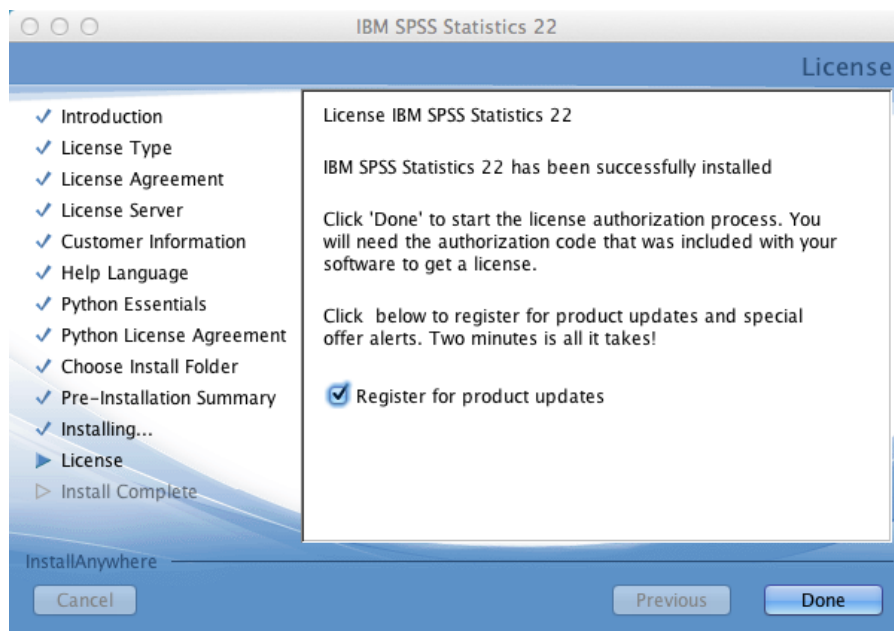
IBM SPSS Statistics 22

License

Introduction
License Type
License Agreement
License Server
Customer Information
Help Language
Python Essentials
Python License Agreement
Choose Install Folder
Pre-Installation Summary
Installing...
License
Install Complete

License IBM SPSS Statistics 22

IBM SPSS Statistics 22 has been successfully installed

Click 'Done' to start the license authorization process. You will need the authorization code that was included with your software to get a license.

Click  below to register for product updates and special offer alerts. Two minutes is all it takes!

Register for product updates

InstallAnywhere

Cancel

Previous

Done